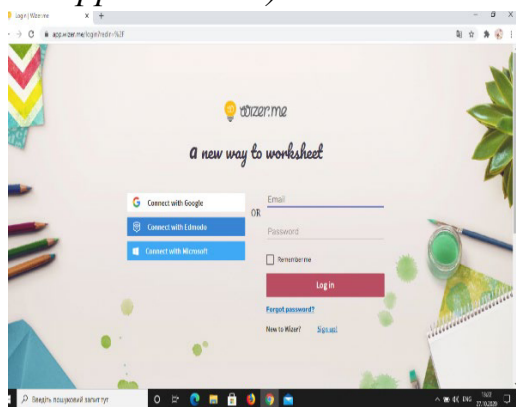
Login | Wizer.me

app.wizer.me/login?redir=%2F

wizer.me

a new way to worksheet

Connect with Google

Connect with Edmodo

Connect with Microsoft

OR

Email

Password

Remember me

Log in

Forgot password?

New to Wizer? Sign up!

Введіть пошуковий запит тут

ENG

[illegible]